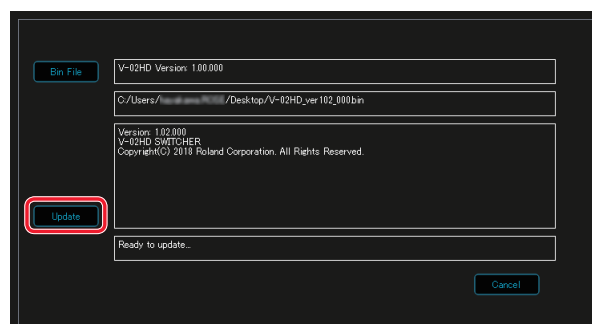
Bin File

V-02HD Version: 1.00.000

C:/Users/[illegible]/Desktop/V-02HD_ver102_000.bin

Version: 1.02.000
V-02HD SWITCHER
Copyright(C) 2018 Roland Corporation. All Rights Reserved.

Update

Ready to update...

Cancel